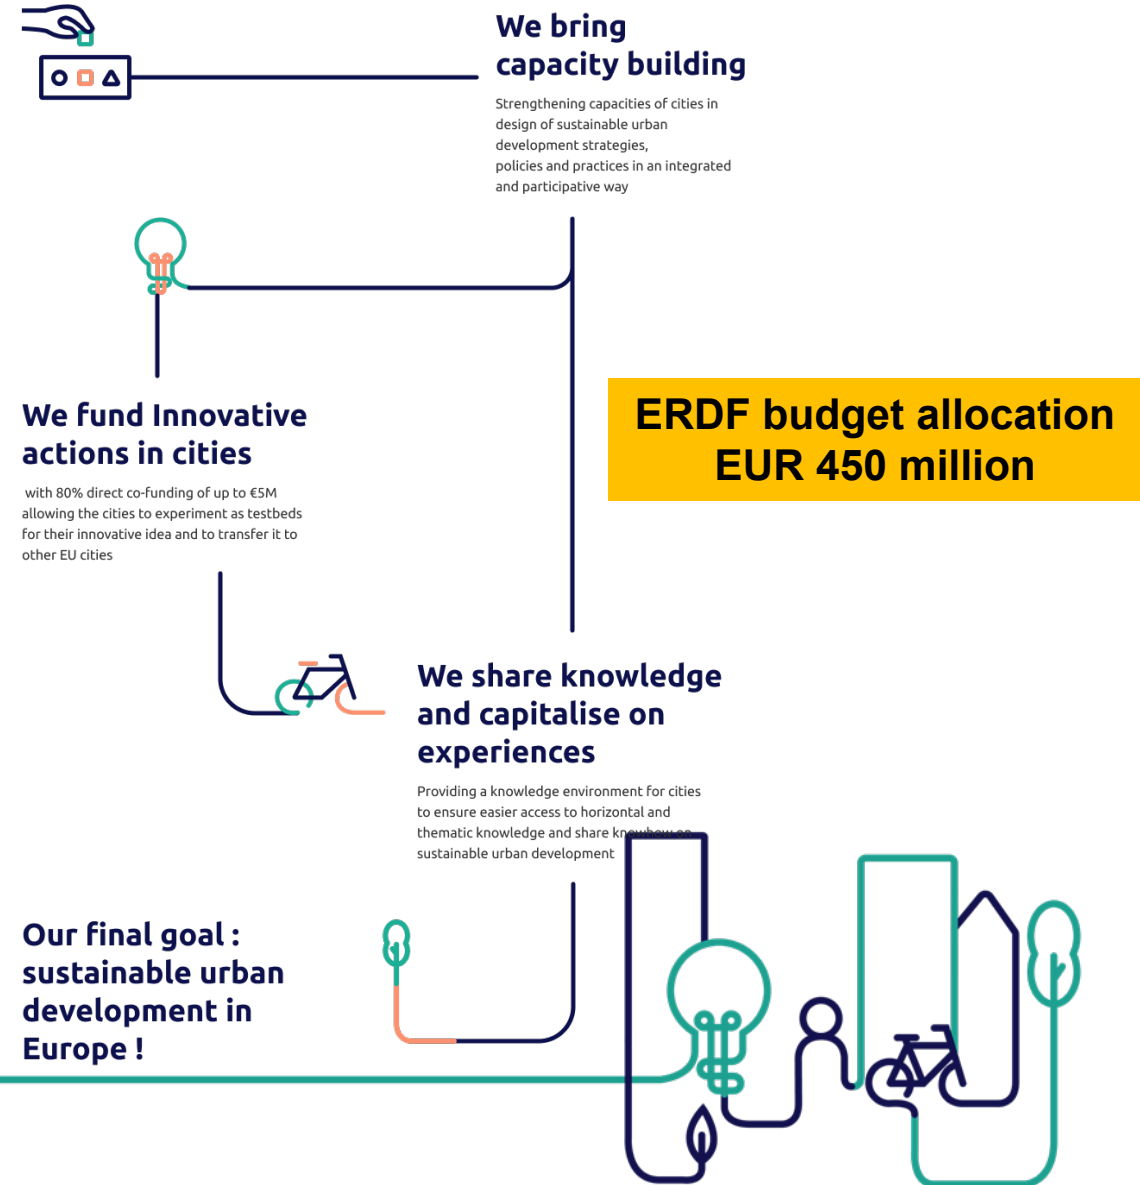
We bring capacity building

Strengthening capacities of cities in design of sustainable urban development strategies, policies and practices in an integrated and participative way

ERDF budget allocation
EUR 450 million

We fund Innovative actions in cities

with 80% direct co-funding of up to €5M allowing the cities to experiment as testbeds for their innovative idea and to transfer it to other EU cities

We share knowledge and capitalise on experiences

Providing a knowledge environment for cities to ensure easier access to horizontal and thematic knowledge and share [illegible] sustainable urban development

Our final goal : sustainable urban development in Europe !